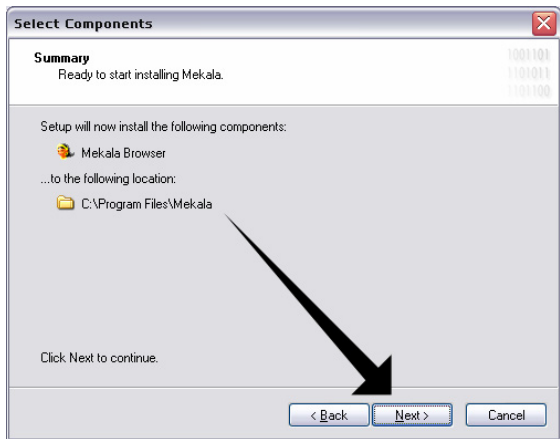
Select Components

Summary
Ready to start installing Mekala.

1001101
1101011
1101100

Setup will now install the following components:

Mekala Browser

...to the following location:

C:\Program Files\Mekala

Click Next to continue.

< Back | Next > | Cancel